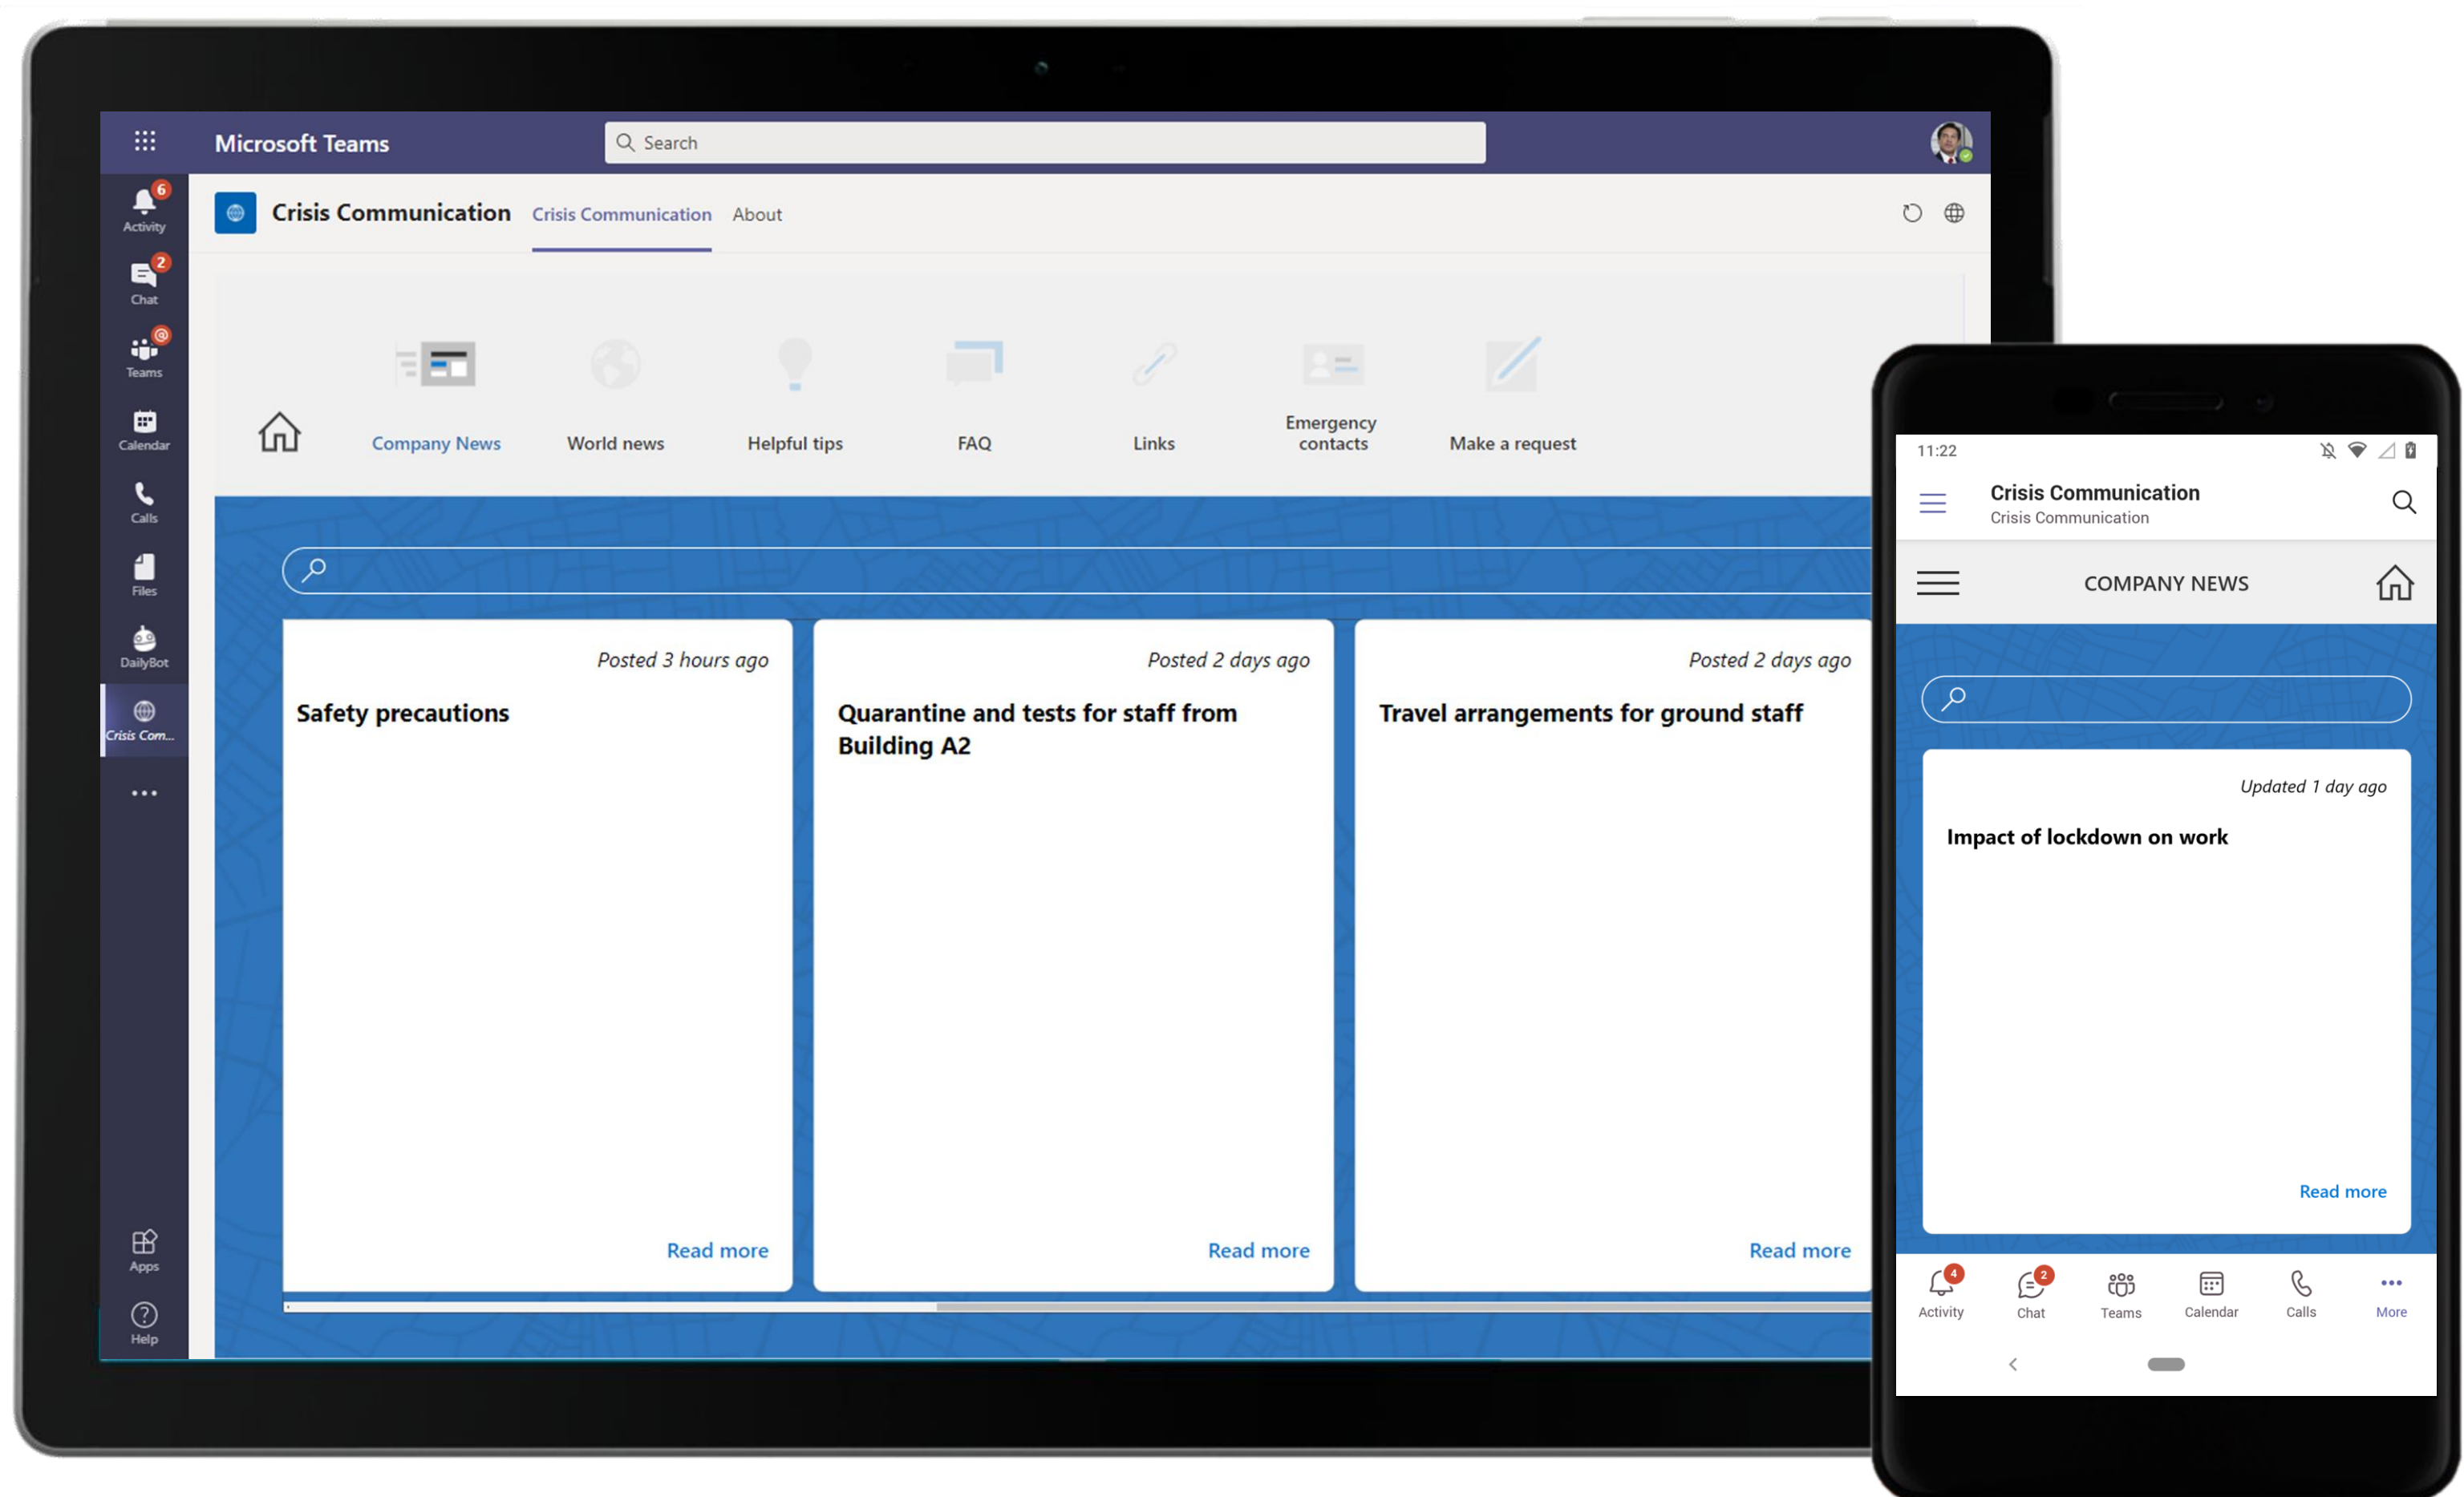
Microsoft Teams

Search

6
Activity
2
Chat
Teams
Calendar
Calls
Files
DailyBot
Crisis Com...
...
Apps
Help

Crisis Communication  Crisis Communication  About

Company News  World news  Helpful tips  FAQ  Links  Emergency contacts  Make a request

Posted 3 hours ago
Safety precautions
Read more

Posted 2 days ago
Quarantine and tests for staff from Building A2
Read more

Posted 2 days ago
Travel arrangements for ground staff
Read more

11:22

Crisis Communication
Crisis Communication

COMPANY NEWS

Updated 1 day ago
Impact of lockdown on work
Read more

4
Activity
2
Chat
Teams
Calendar
Calls
More